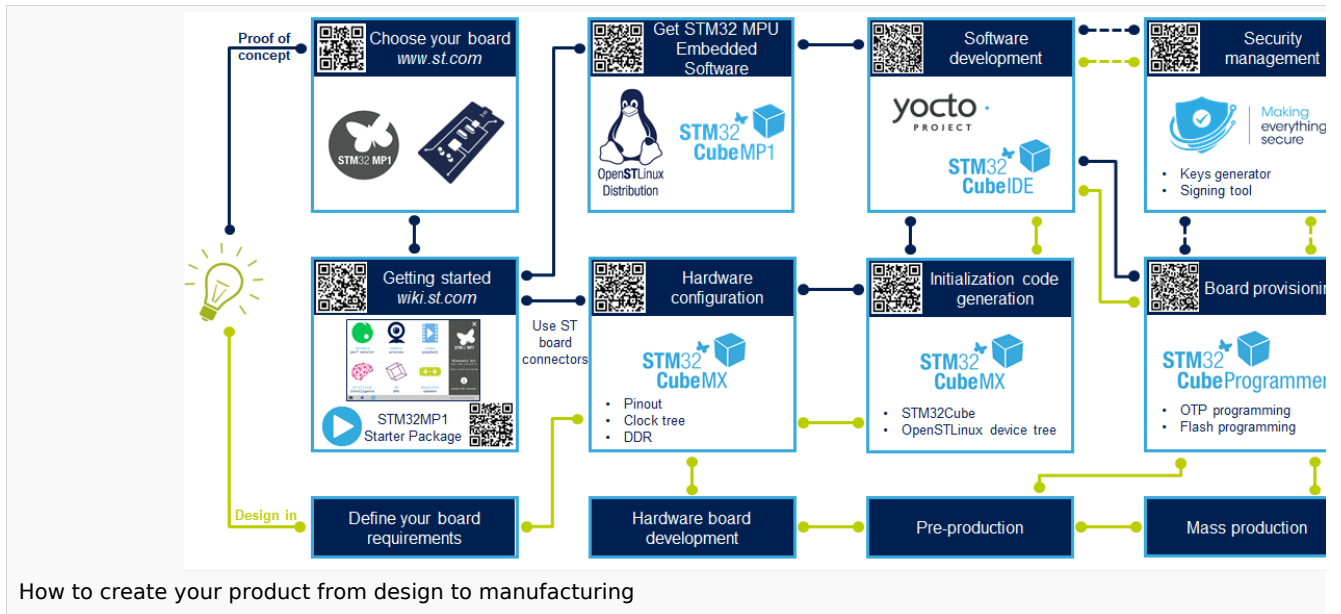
Proof of concept

Choose your board
www.st.com

STM32 MP1

Get STM32 MPU Embedded Software

OpenSTLinux Distribution

STM32 CubeMP1

Software development

yocto PROJECT

STM32 CubeIDE

Security management

Making everything secure

• Keys generator
• Signing tool

Getting started
wiki.st.com

STM32MP1 Starter Package

Use ST board connectors

Hardware configuration

STM32 CubeMX

• Pinout
• Clock tree
• DDR

Initialization code generation

STM32 CubeMX

• STM32Cube
• OpenSTLinux device tree

Board provisionin

STM32 CubeProgrammer

• OTP programming
• Flash programming

Design in

Define your board requirements

Hardware board development

Pre-production

Mass production

How to create your product from design to manufacturing